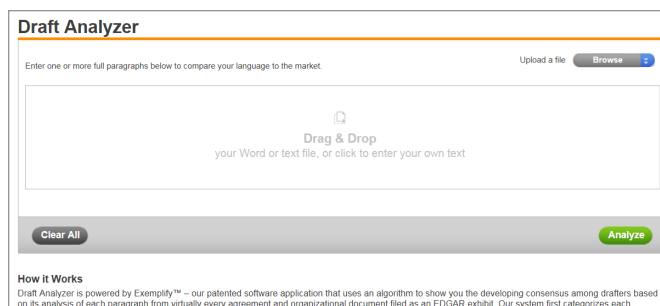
Draft Analyzer

Enter one or more full paragraphs below to compare your language to the market.

Upload a file Browse

Drag & Drop
your Word or text file, or click to enter your own text

Clear All

Analyze

How it Works

Draft Analyzer is powered by Exemplify™ – our patented software application that uses an algorithm to show you the developing consensus among drafters based on its analysis of each paragraph from virtually every agreement and organizational document filed as an EDGAR exhibit. Our system first categorizes each